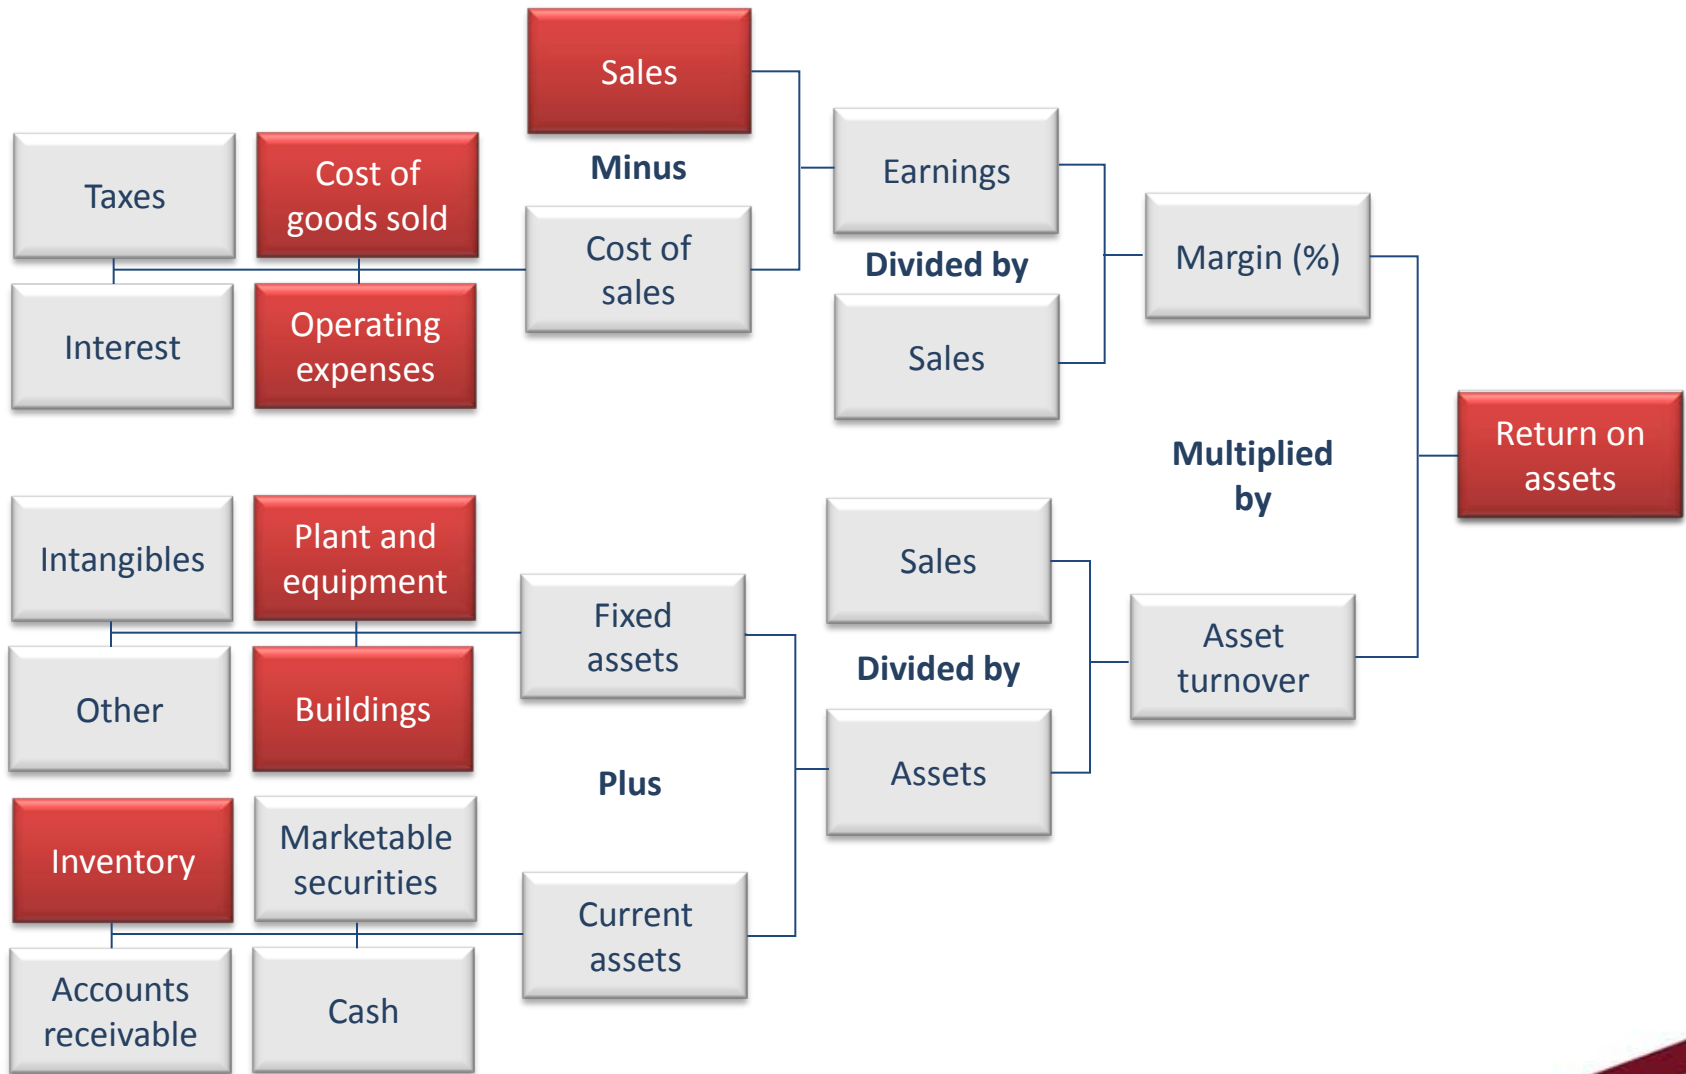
Sales

Minus

Taxes

Cost of goods sold

Cost of sales

Earnings

Divided by

Margin (%)

Interest

Operating expenses

Sales

Multiplied by

Return on assets

Intangibles

Plant and equipment

Fixed assets

Sales

Asset turnover

Divided by

Other

Buildings

Assets

Plus

Inventory

Marketable securities

Current assets

Accounts receivable

Cash